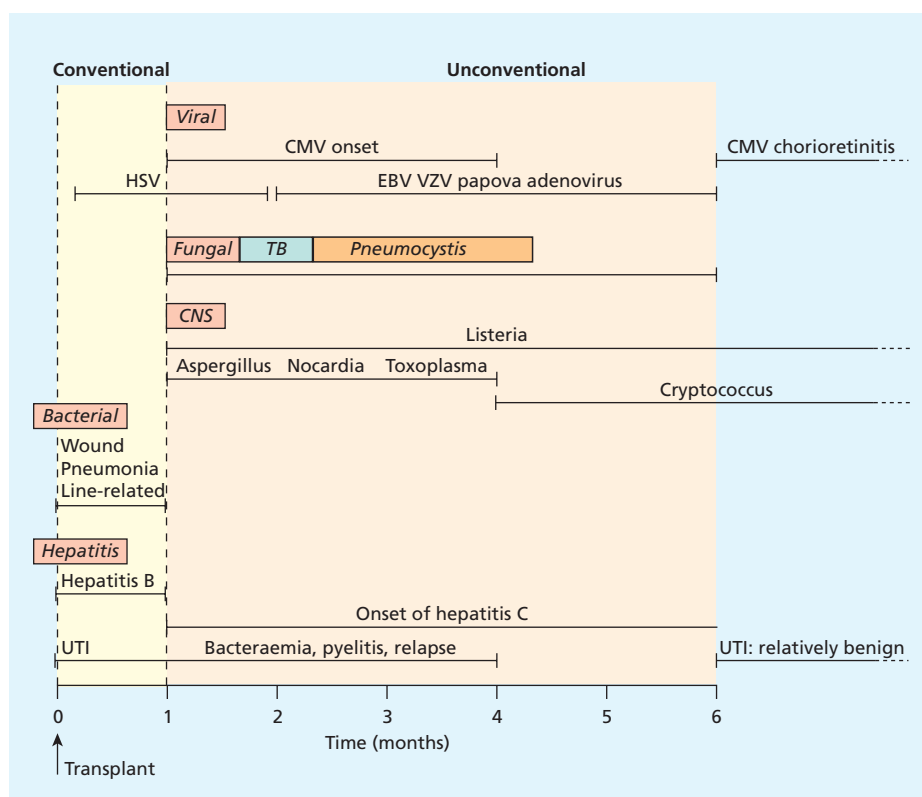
Conventional

Unconventional

Viral

CMV onset

CMV chorioretinitis

HSV

EBV VZV papova adenovirus

Fungal

TB

Pneumocystis

CNS

Listeria

Aspergillus Nocardia Toxoplasma

Cryptococcus

Bacterial

Wound
Pneumonia
Line-related

Hepatitis

Hepatitis B

Onset of hepatitis C

UTI

Bacteraemia, pyelitis, relapse

UTI: relatively benign

0 1 2 3 4 5 6

Time (months)

Transplant